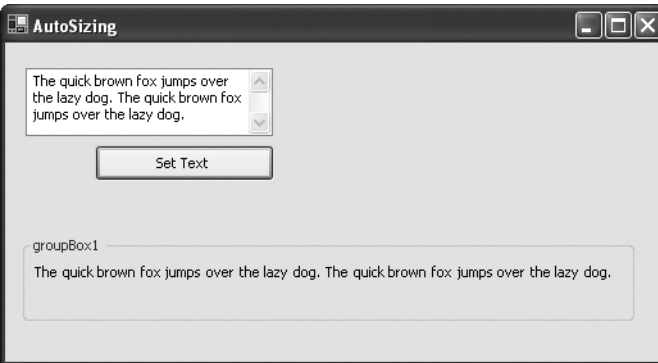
AutoSizing

The quick brown fox jumps over the lazy dog. The quick brown fox jumps over the lazy dog.

Set Text

groupBox1

The quick brown fox jumps over the lazy dog. The quick brown fox jumps over the lazy dog.